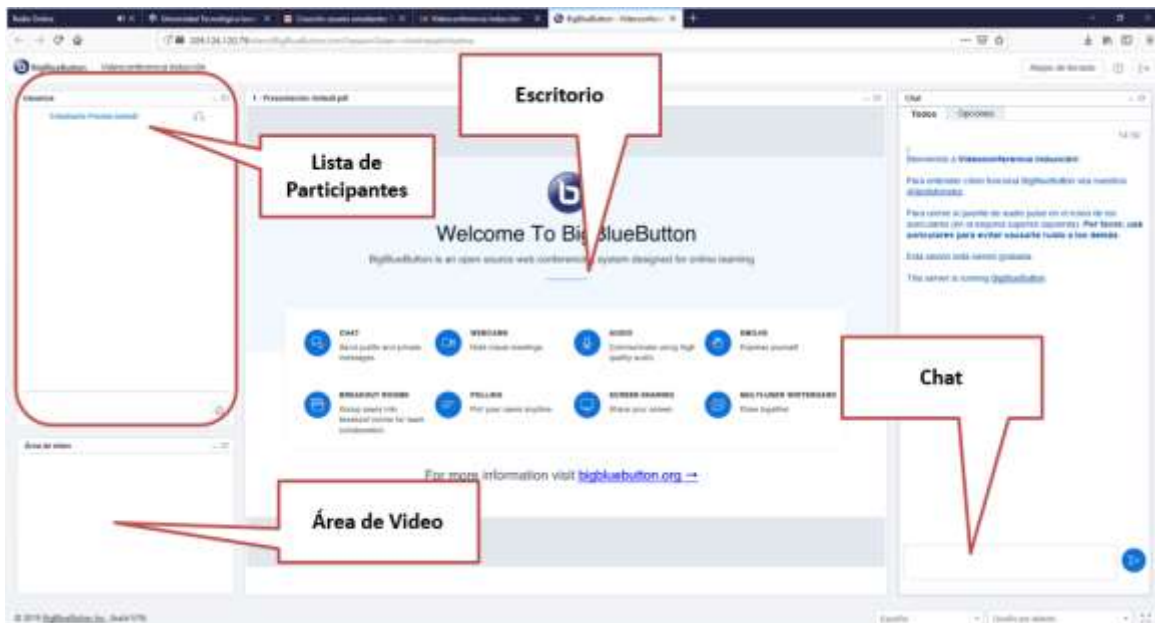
Escritorio

Lista de Participantes

Welcome To BigBlueButton

BigBlueButton is an open source web conferencing system designed for online learning

CHAT

WEBCAMS

AUDIO

EMOJIS

BREAKOUT ROOMS

POLLING

SCREEN SHARING

MULTI-USER WHITEBOARD

Chat

For more information visit bigbluebutton.org →

Área de Video

Todos

Opciones

Bienvenido a Videoconferencia Inducción

This server is running BigBlueButton